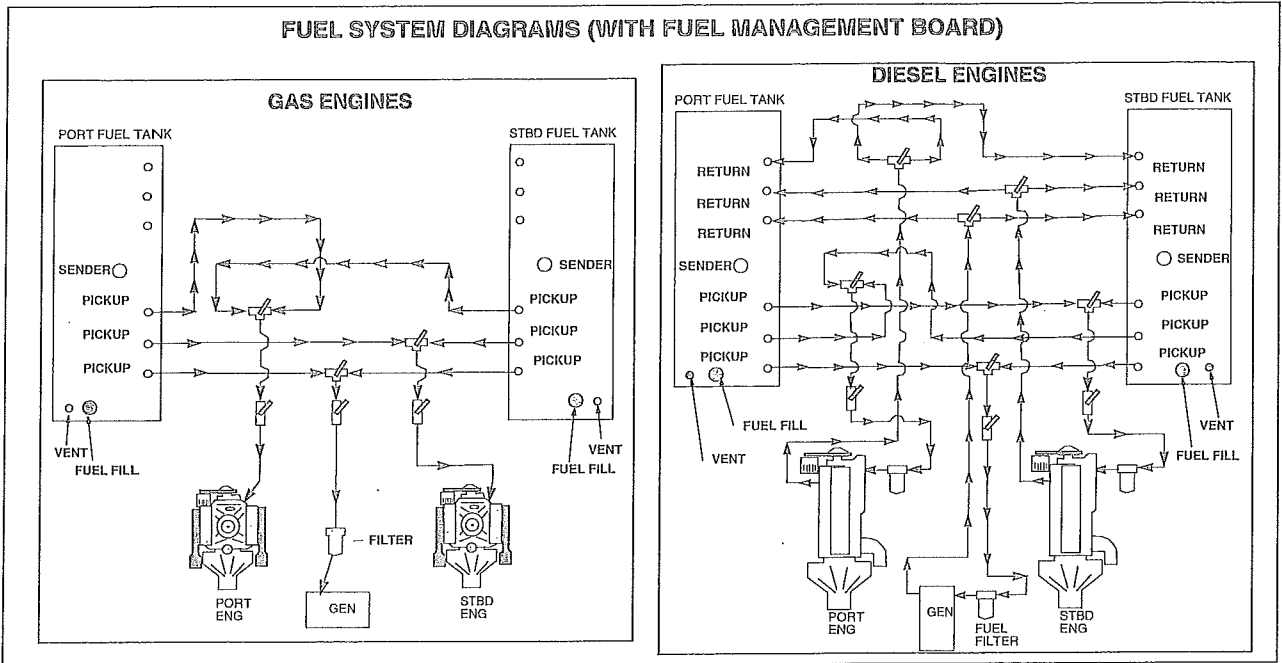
FUEL SYSTEM DIAGRAMS (WITH FUEL MANAGEMENT BOARD)

GAS ENGINES

PORT FUEL TANK

SENDER

PICKUP

PICKUP

PICKUP

VENT

FUEL FILL

STBD FUEL TANK

SENDER

PICKUP

PICKUP

PICKUP

VENT

FUEL FILL

FILTER

PORT ENG

GEN

STBD ENG

DIESEL ENGINES

PORT FUEL TANK

RETURN

RETURN

RETURN

SENDER

PICKUP

PICKUP

PICKUP

VENT

FUEL FILL

STBD FUEL TANK

RETURN

RETURN

RETURN

SENDER

PICKUP

PICKUP

PICKUP

VENT

FUEL FILL

PORT ENG

GEN

FUEL FILTER

STBD ENG